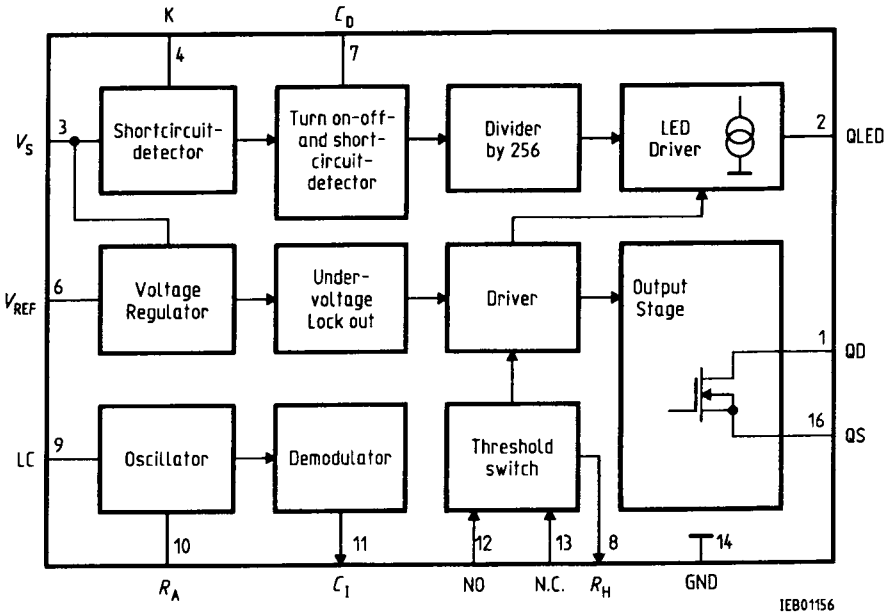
K
$C_D$
4
7
$V_S$
3
Shortcircuit-detector
Turn on-off-and short-circuit-detector
Divider by 256
LED Driver
2
QLED
$V_{REF}$
6
Voltage Regulator
Under-voltage Lock out
Driver
Output Stage
1
QD
16
QS
LC
9
Oscillator
Demodulator
Threshold switch
10
11
12
13
8
14
$R_A$
$C_1$
NO
N.C.
$R_H$
GND
IEB01156